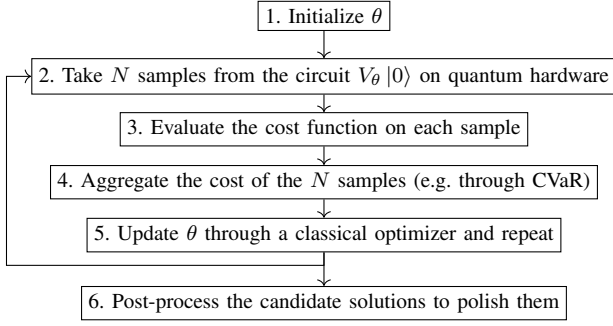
1. Initialize $\theta$

2. Take $N$ samples from the circuit $V_\theta |0\rangle$ on quantum hardware

3. Evaluate the cost function on each sample

4. Aggregate the cost of the $N$ samples (e.g. through CVaR)

5. Update $\theta$ through a classical optimizer and repeat

6. Post-process the candidate solutions to polish them